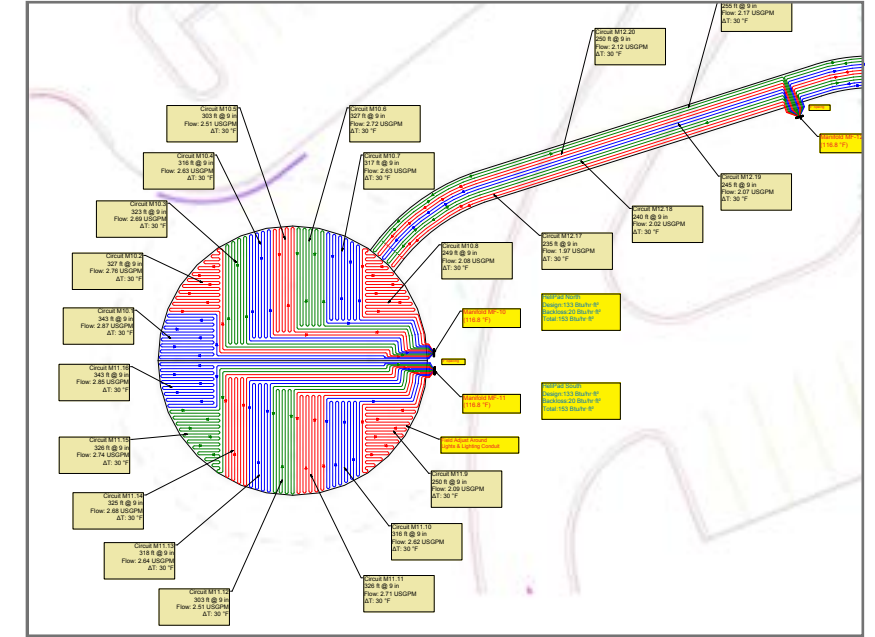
255 ft @ 9 in
Flow: 2.17 USGPM
ΔT: 30 °F

Circuit M12.20
250 ft @ 9 in
Flow: 2.12 USGPM
ΔT: 30 °F

Manifold MF-1
(118.8 °F)

Circuit M10.5
303 ft @ 9 in
Flow: 2.51 USGPM
ΔT: 30 °F

Circuit M10.6
327 ft @ 9 in
Flow: 2.72 USGPM
ΔT: 30 °F

Circuit M10.4
316 ft @ 9 in
Flow: 2.63 USGPM
ΔT: 30 °F

Circuit M10.7
317 ft @ 9 in
Flow: 2.63 USGPM
ΔT: 30 °F

Circuit M12.19
245 ft @ 9 in
Flow: 2.07 USGPM
ΔT: 30 °F

Circuit M10.3
323 ft @ 9 in
Flow: 2.69 USGPM
ΔT: 30 °F

Circuit M12.18
240 ft @ 9 in
Flow: 2.02 USGPM
ΔT: 30 °F

Circuit M12.17
235 ft @ 9 in
Flow: 1.97 USGPM
ΔT: 30 °F

Circuit M10.8
249 ft @ 9 in
Flow: 2.08 USGPM
ΔT: 30 °F

Circuit M10.2
327 ft @ 9 in
Flow: 2.76 USGPM
ΔT: 30 °F

Circuit M10.1
343 ft @ 9 in
Flow: 2.87 USGPM
ΔT: 30 °F

HeliPad North
Design:133 Btu/hr·ft²
Backloss:20 Btu/hr·ft²
Total:153 Btu/hr·ft²

Manifold MF-10
(118.8 °F)

Circuit M11.16
343 ft @ 9 in
Flow: 2.85 USGPM
ΔT: 30 °F

HeliPad South
Design:133 Btu/hr·ft²
Backloss:20 Btu/hr·ft²
Total:153 Btu/hr·ft²

Manifold MF-11
(118.8 °F)

Field Adjust Around
Lights & Lighting Conduit

Circuit M11.15
326 ft @ 9 in
Flow: 2.74 USGPM
ΔT: 30 °F

Circuit M11.9
250 ft @ 9 in
Flow: 2.09 USGPM
ΔT: 30 °F

Circuit M11.14
325 ft @ 9 in
Flow: 2.68 USGPM
ΔT: 30 °F

Circuit M11.10
316 ft @ 9 in
Flow: 2.62 USGPM
ΔT: 30 °F

Circuit M11.13
318 ft @ 9 in
Flow: 2.64 USGPM
ΔT: 30 °F

Circuit M11.11
326 ft @ 9 in
Flow: 2.71 USGPM
ΔT: 30 °F

Circuit M11.12
303 ft @ 9 in
Flow: 2.51 USGPM
ΔT: 30 °F